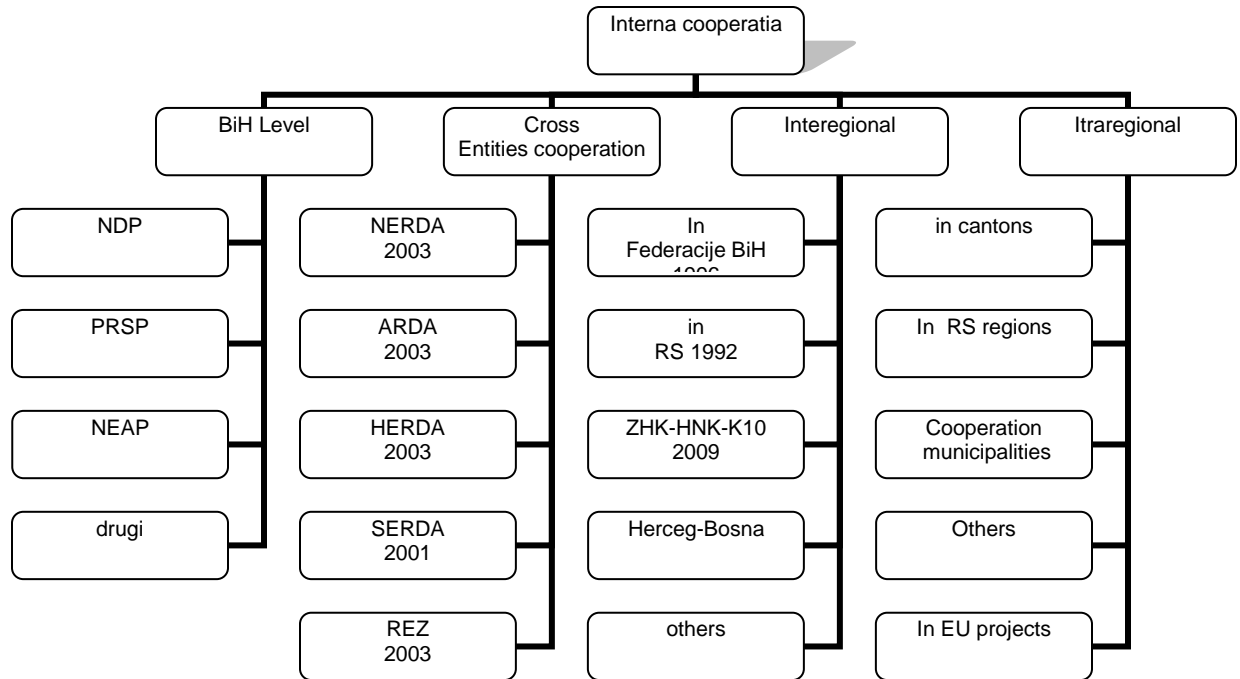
Interna cooperatia

BiH Level

NDP

PRSP

NEAP

drugi

Cross Entities cooperation

NERDA 2003

ARDA 2003

HERDA 2003

SERDA 2001

REZ 2003

Interegional

In Federacije BiH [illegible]

in RS 1992

ZHK-HNK-K10 2009

Herceg-Bosna

others

Itraregional

in cantons

In RS regions

Cooperation municipalities

Others

In EU projects